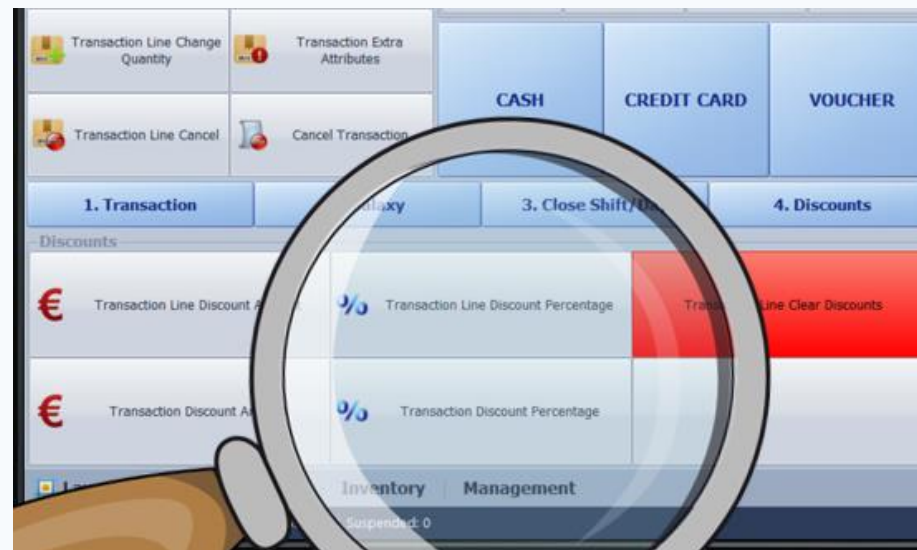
Transaction Line Change Quantity

Transaction Extra Attributes

CASH

CREDIT CARD

VOUCHER

Transaction Line Cancel

Cancel Transaction

1. Transaction

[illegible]alaxy

3. Close Shift/D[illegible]

4. Discounts

Discounts

€ Transaction Line Discount A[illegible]

% Transaction Line Discount Percentage

Tran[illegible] Line Clear Discounts

€ Transaction Discount A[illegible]

% Transaction Discount Percentage

Inventory

Management

Suspended: 0